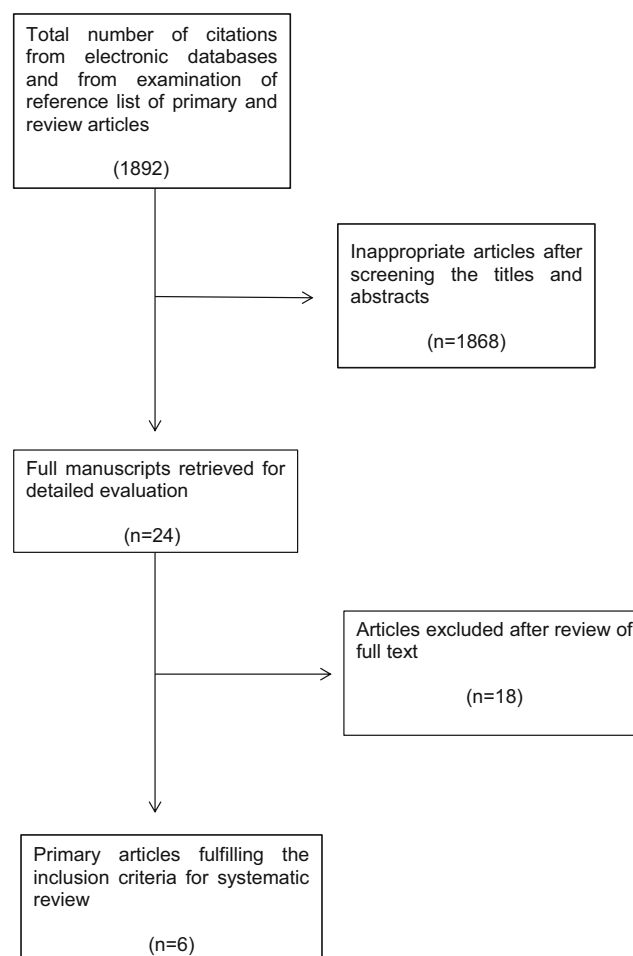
Total number of citations from electronic databases and from examination of reference list of primary and review articles

(1892)

Inappropriate articles after screening the titles and abstracts

(n=1868)

Full manuscripts retrieved for detailed evaluation

(n=24)

Articles excluded after review of full text

(n=18)

Primary articles fulfilling the inclusion criteria for systematic review

(n=6)